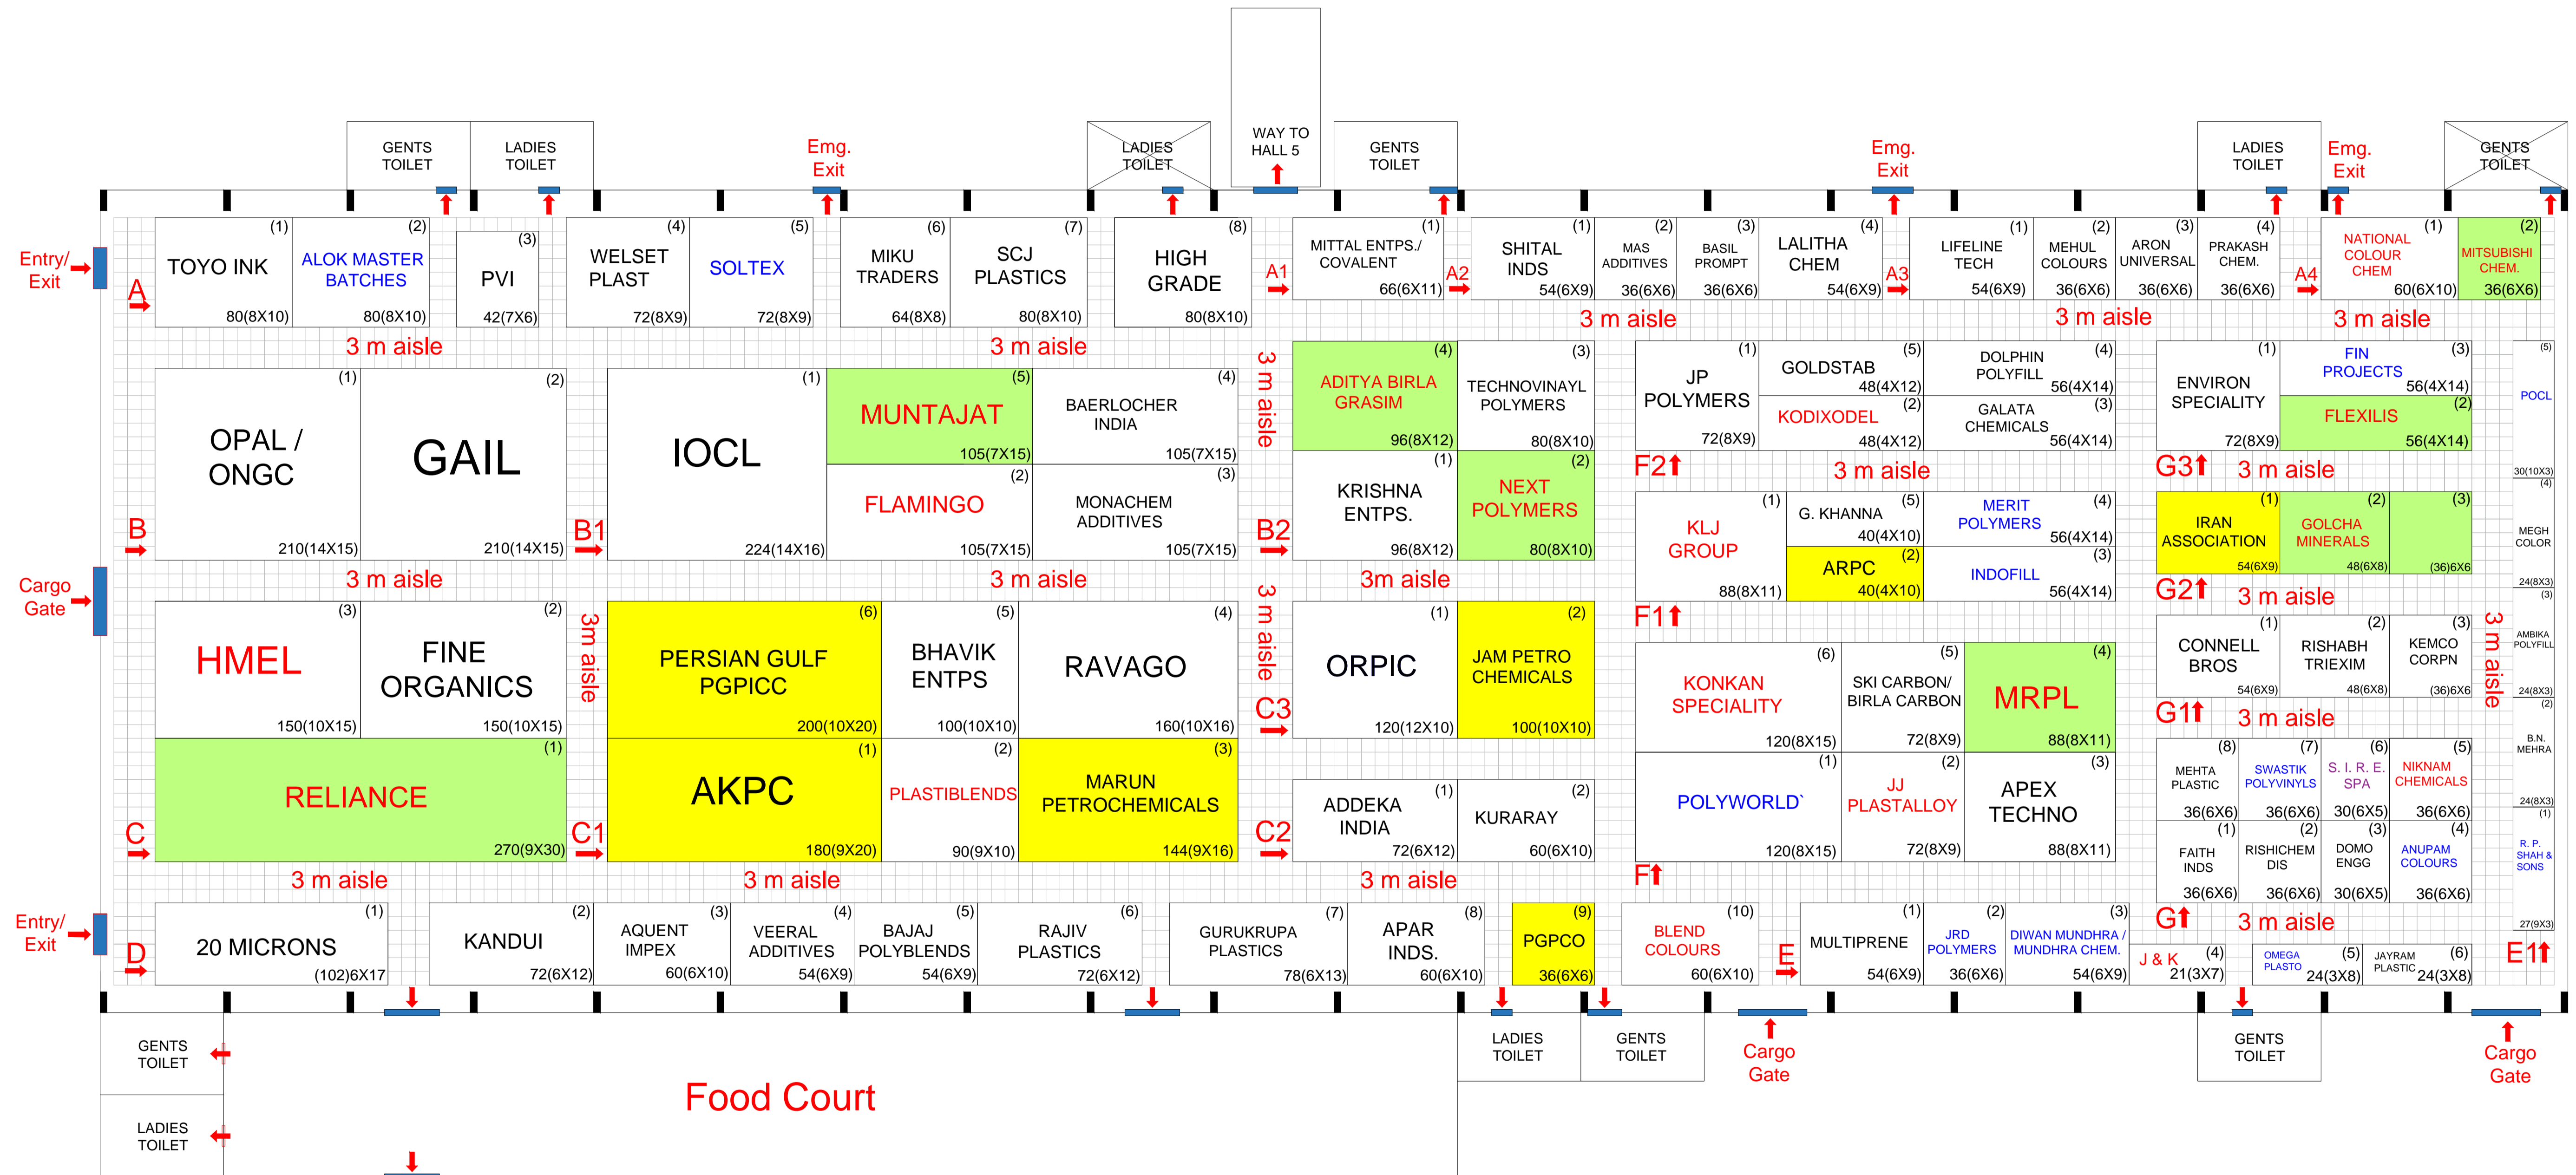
GENTS TOILET LADIES TOILET Emg. Exit LADIES TOILET WAY TO HALL 5 GENTS TOILET Emg. Exit LADIES TOILET Emg. Exit GENTS TOILET

Entry/ Exit

A
(1) TOYO INK 80(8X10)
(2) ALOK MASTER BATCHES 80(8X10)
(3) PVI 42(7X6)
(4) WELSET PLAST 72(8X9)
(5) SOLTEX 72(8X9)
(6) MIKU TRADERS 64(8X8)
(7) SCJ PLASTICS 80(8X10)
(8) HIGH GRADE 80(8X10)

A1
(1) MITTAL ENTPS./ COVALENT 66(6X11)
A2
(1) SHITAL INDS 54(6X9)
(2) MAS ADDITIVES 36(6X6)
(3) BASIL PROMPT 36(6X6)
(4) LALITHA CHEM 54(6X9)
A3
(1) LIFELINE TECH 54(6X9)
(2) MEHUL COLOURS 36(6X6)
(3) ARON UNIVERSAL 36(6X6)
(4) PRAKASH CHEM. 36(6X6)
A4
(1) NATIONAL COLOUR CHEM 60(6X10)
(2) MITSUBISHI CHEM. 36(6X6)

3 m aisle 3 m aisle 3 m aisle 3 m aisle 3 m aisle

B
(1) OPAL / ONGC 210(14X15)
(2) GAIL 210(14X15)
B1
(1) IOCL 224(14X16)
(5) MUNTAJAT 105(7X15)
(4) BAERLOCHER INDIA 105(7X15)
(2) FLAMINGO 105(7X15)
(3) MONACHEM ADDITIVES 105(7X15)

3 m aisle
B2
(4) ADITYA BIRLA GRASIM 96(8X12)
(3) TECHNOVINAYL POLYMERS 80(8X10)
(1) KRISHNA ENTPS. 96(8X12)
(2) NEXT POLYMERS 80(8X10)

(1) JP POLYMERS 72(8X9)
(5) GOLDSTAB 48(4X12)
(4) DOLPHIN POLYFILL 56(4X14)
(2) KODIXODEL 48(4X12)
(3) GALATA CHEMICALS 56(4X14)
F2 3 m aisle
(1) KLJ GROUP 88(8X11)
(5) G. KHANNA 40(4X10)
(4) MERIT POLYMERS 56(4X14)
(2) ARPC 40(4X10)
(3) INDOFILL 56(4X14)
F1

(1) ENVIRON SPECIALITY 72(8X9)
(3) FIN PROJECTS 56(4X14)
(2) FLEXILIS 56(4X14)
G3 3 m aisle
(1) IRAN ASSOCIATION 54(6X9)
(2) GOLCHA MINERALS 48(6X8)
(3) (36)6X6
G2 3 m aisle
(1) CONNELL BROS 54(6X9)
(2) RISHABH TRIEXIM 48(6X8)
(3) KEMCO CORPN (36)6X6
G1 3 m aisle
(8) MEHTA PLASTIC 36(6X6)
(7) SWASTIK POLYVINYLS 36(6X6)
(6) S. I. R. E. SPA 30(6X5)
(5) NIKNAM CHEMICALS 36(6X6)
(1) FAITH INDS 36(6X6)
(2) RISHICHEM DIS 36(6X6)
(3) DOMO ENGG 30(6X5)
(4) ANUPAM COLOURS 36(6X6)
G 3 m aisle

(5) POCL 30(10X3)
(4) MEGH COLOR 24(8X3)
(3) AMBIKA POLYFILL 24(8X3)
(2) B.N. MEHRA 24(8X3)
(1) R. P. SHAH & SONS 27(9X3)
3 m aisle

Cargo Gate

3 m aisle 3 m aisle 3m aisle

C
(3) HMEL 150(10X15)
(2) FINE ORGANICS 150(10X15)
(1) RELIANCE 270(9X30)
3m aisle
C1
(6) PERSIAN GULF PGPICC 200(10X20)
(5) BHAVIK ENTPS 100(10X10)
(4) RAVAGO 160(10X16)
(1) AKPC 180(9X20)
(2) PLASTIBLENDS 90(9X10)
(3) MARUN PETROCHEMICALS 144(9X16)
3 m aisle
C3
(1) ORPIC 120(12X10)
(2) JAM PETRO CHEMICALS 100(10X10)
C2
(1) ADDEKA INDIA 72(6X12)
(2) KURARAY 60(6X10)

(6) KONKAN SPECIALITY 120(8X15)
(5) SKI CARBON/ BIRLA CARBON 72(8X9)
(4) MRPL 88(8X11)
(1) POLYWORLD` 120(8X15)
(2) JJ PLASTALLOY 72(8X9)
(3) APEX TECHNO 88(8X11)
F

3 m aisle 3 m aisle 3 m aisle

Entry/ Exit
D
(1) 20 MICRONS (102)6X17
(2) KANDUI 72(6X12)
(3) AQUENT IMPEX 60(6X10)
(4) VEERAL ADDITIVES 54(6X9)
(5) BAJAJ POLYBLENDS 54(6X9)
(6) RAJIV PLASTICS 72(6X12)
(7) GURUKRUPA PLASTICS 78(6X13)
(8) APAR INDS. 60(6X10)
(9) PGPCO 36(6X6)
(10) BLEND COLOURS 60(6X10)
E
(1) MULTIPRENE 54(6X9)
(2) JRD POLYMERS 36(6X6)
(3) DIWAN MUNDHRA / MUNDHRA CHEM. 54(6X9)
(4) J & K 21(3X7)
(5) OMEGA PLASTO 24(3X8)
(6) JAYRAM PLASTIC 24(3X8)
E1

GENTS TOILET
LADIES TOILET
Food Court
LADIES TOILET GENTS TOILET Cargo Gate GENTS TOILET Cargo Gate